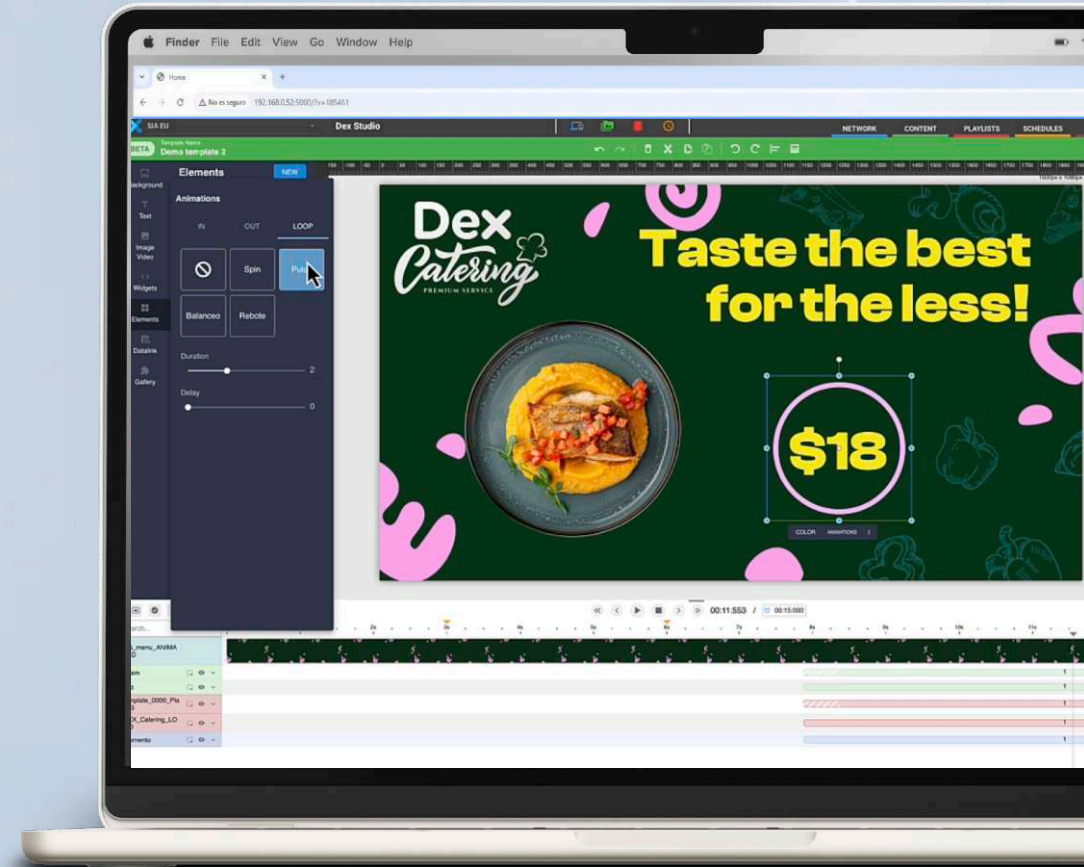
Finder File Edit View Go Window Help

Home

No es seguro 192.168.0.52:5000/?v=185461

SIA EU

Dex Studio

NETWORK CONTENT PLAYLISTS SCHEDULES

BETA Template Name Demo template 2

Background

Text

Image Video

Widgets

Elements

Datalink

Gallery

Elements NEW

Animations

IN OUT LOOP

Spin Puls

Balanceo Rebote

Duration 2

Delay 0

Dex Catering PREMIUM SERVICE

Taste the best for the less!

$18

COLOR ANIMATIONS

00:11:553 / 00:15:000

Search...

_menu_ANIMA

om

emplate_0000_Pla

X_Catering_LO

ements